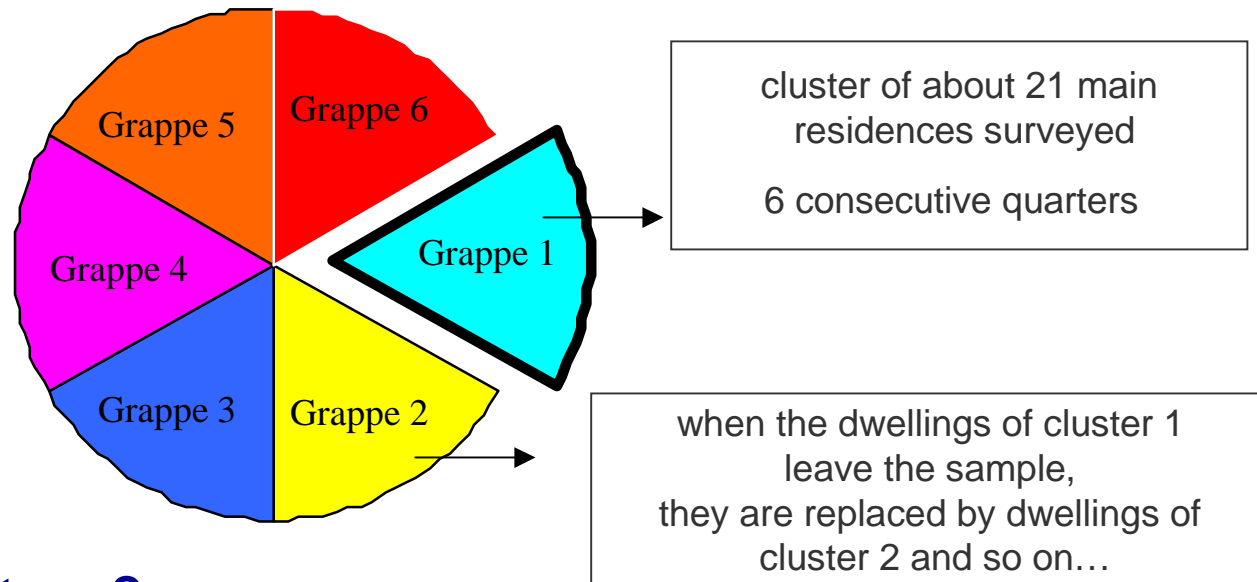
Grappe 5

Grappe 6

Grappe 1

Grappe 4

Grappe 3

Grappe 2

cluster of about 21 main residences surveyed

6 consecutive quarters

when the dwellings of cluster 1 leave the sample, they are replaced by dwellings of cluster 2 and so on…